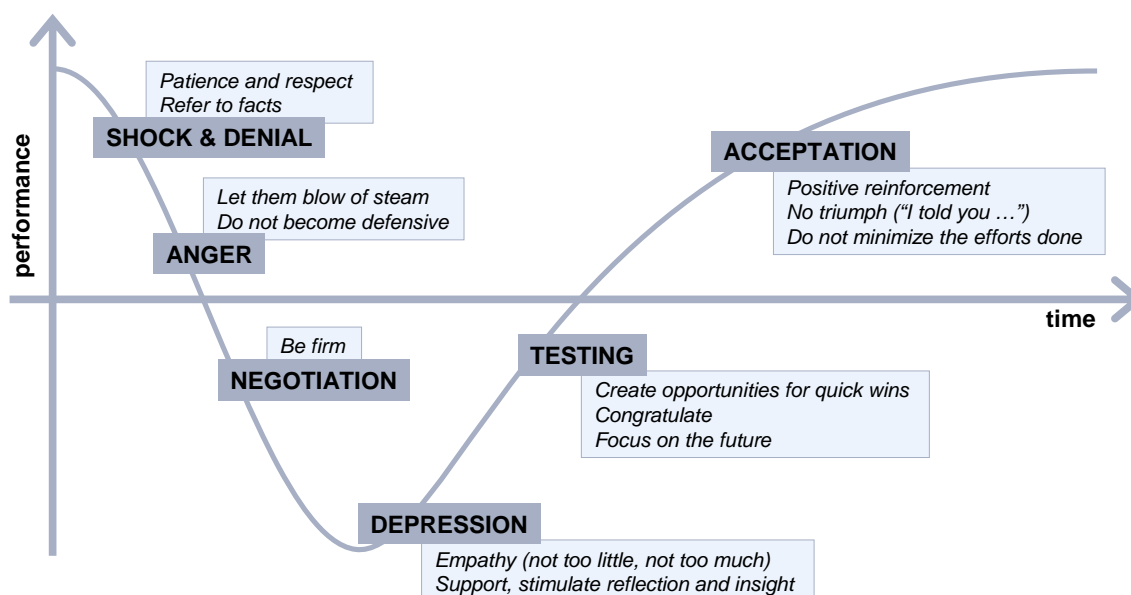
performance

Patience and respect
Refer to facts

SHOCK & DENIAL

Let them blow of steam
Do not become defensive

ANGER

Be firm

NEGOTIATION

DEPRESSION

Empathy (not too little, not too much)
Support, stimulate reflection and insight

TESTING

Create opportunities for quick wins
Congratulate
Focus on the future

ACCEPTATION

Positive reinforcement
No triumph ("I told you …")
Do not minimize the efforts done

time